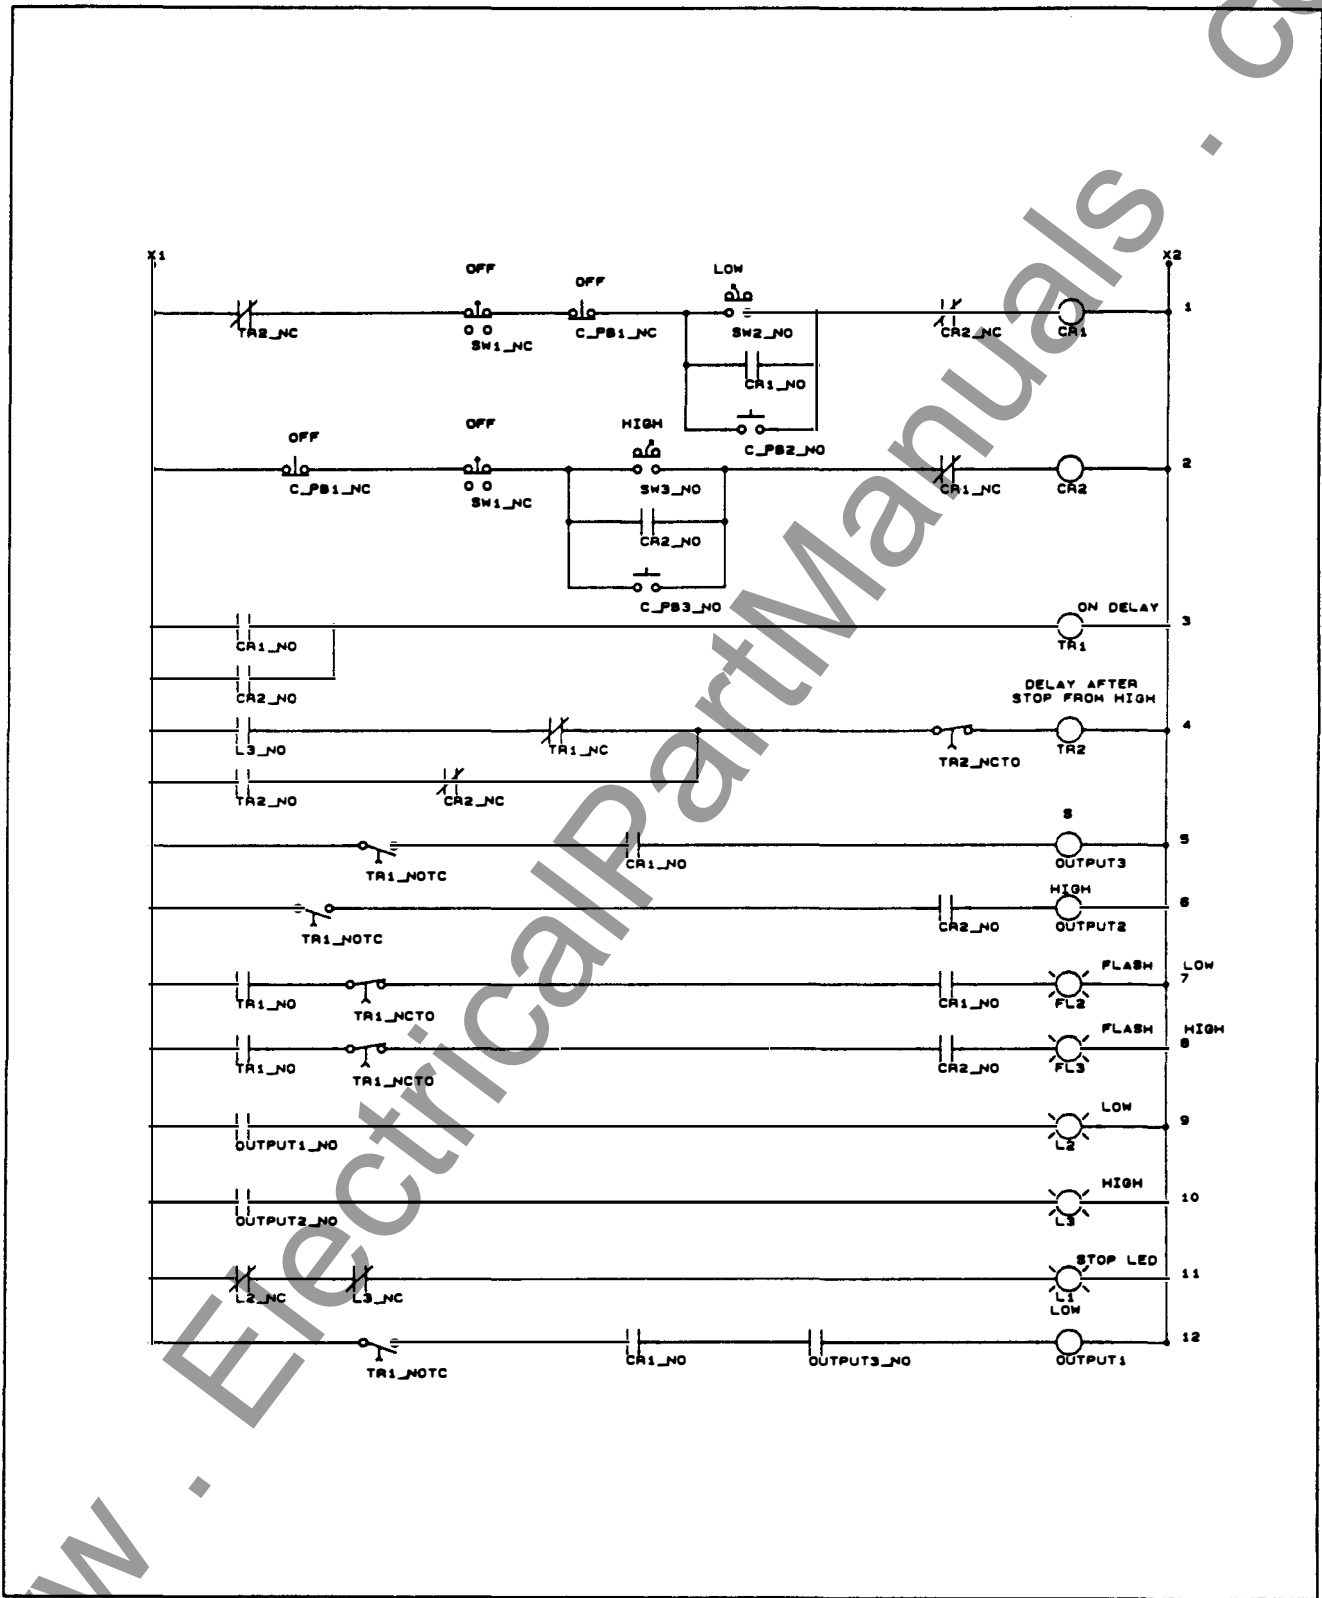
X1

X2

OFF

OFF

LOW

TR2_NC

SW1_NC

C_PB1_NC

SW2_NO

CR2_NC

CR1

1

CR1_NO

C_PB2_NO

OFF

OFF

HIGH

C_PB1_NC

SW1_NC

SW3_NO

CR1_NC

CR2

2

CR2_NO

C_PB3_NO

ON DELAY

CR1_NO

TR1

3

CR2_NO

DELAY AFTER STOP FROM HIGH

L3_NO

TR1_NC

TR2_NCTO

TR2

4

TR2_NO

CR2_NC

S

TR1_NOTC

CR1_NO

OUTPUT3

5

HIGH

TR1_NOTC

CR2_NO

OUTPUT2

6

FLASH

LOW

TR1_NO

TR1_NCTO

CR1_NO

FL2

7

FLASH

HIGH

TR1_NO

TR1_NCTO

CR2_NO

FL3

8

LOW

OUTPUT1_NO

L2

9

HIGH

OUTPUT2_NO

L3

10

STOP LED

L2_NC

L3_NC

L1

LOW

11

TR1_NOTC

CR1_NO

OUTPUT3_NO

OUTPUT1

12

www.ElectricalPartManuals.com